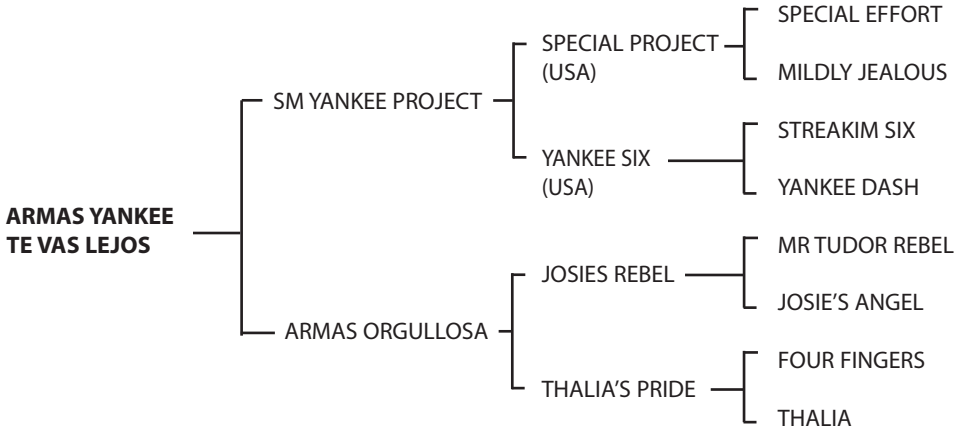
ARMAS YANKEE TE VAS LEJOS

SM YANKEE PROJECT

SPECIAL PROJECT (USA)

SPECIAL EFFORT

MILDLY JEALOUS

YANKEE SIX (USA)

STREAKIM SIX

YANKEE DASH

ARMAS ORGULLOSA

JOSIES REBEL

MR TUDOR REBEL

JOSIE'S ANGEL

THALIA'S PRIDE

FOUR FINGERS

THALIA